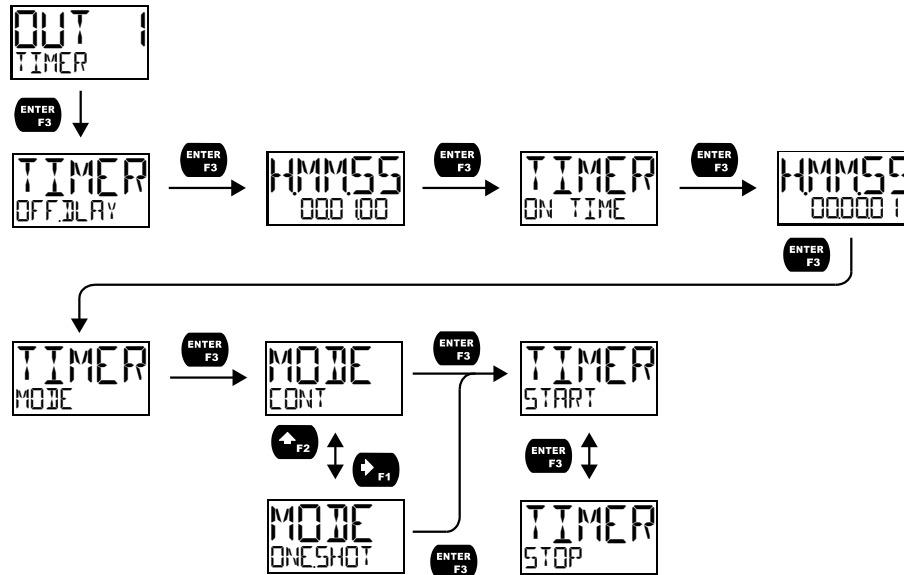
OUT 1
TIMER

ENTER F3

TIMER
OFF.DLAY

ENTER F3

H.MM.SS
000.100

ENTER F3

TIMER
ON TIME

ENTER F3

H.MM.SS
0000.01

ENTER F3

TIMER
MODE

ENTER F3

MODE
CONT

ENTER F3

TIMER
START

F2

F1

ENTER F3

MODE
ONESHOT

ENTER F3

TIMER
STOP